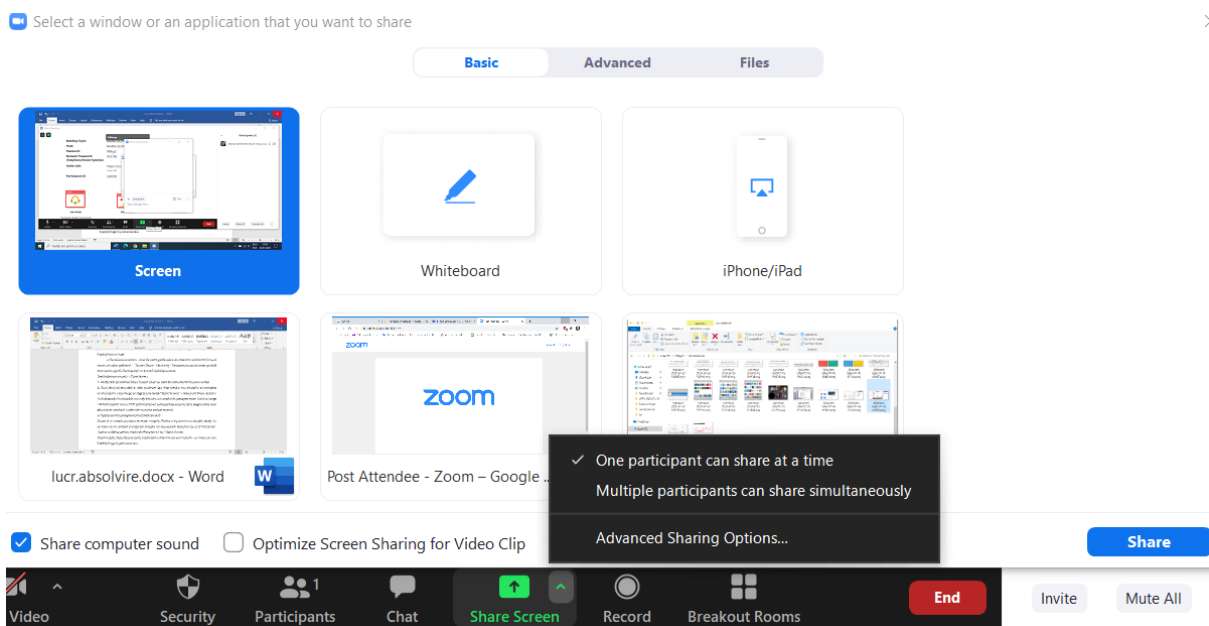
Select a window or an application that you want to share

Basic
Advanced
Files

Screen
Whiteboard
iPhone/iPad

zoom

lucr.absolvire.docx - Word
Post Attendee - Zoom – Google ...

✓ One participant can share at a time
Multiple participants can share simultaneously
Advanced Sharing Options...

Share computer sound
Optimize Screen Sharing for Video Clip
Share

Video
Security
Participants 1
Chat
Share Screen
Record
Breakout Rooms
End
Invite
Mute All